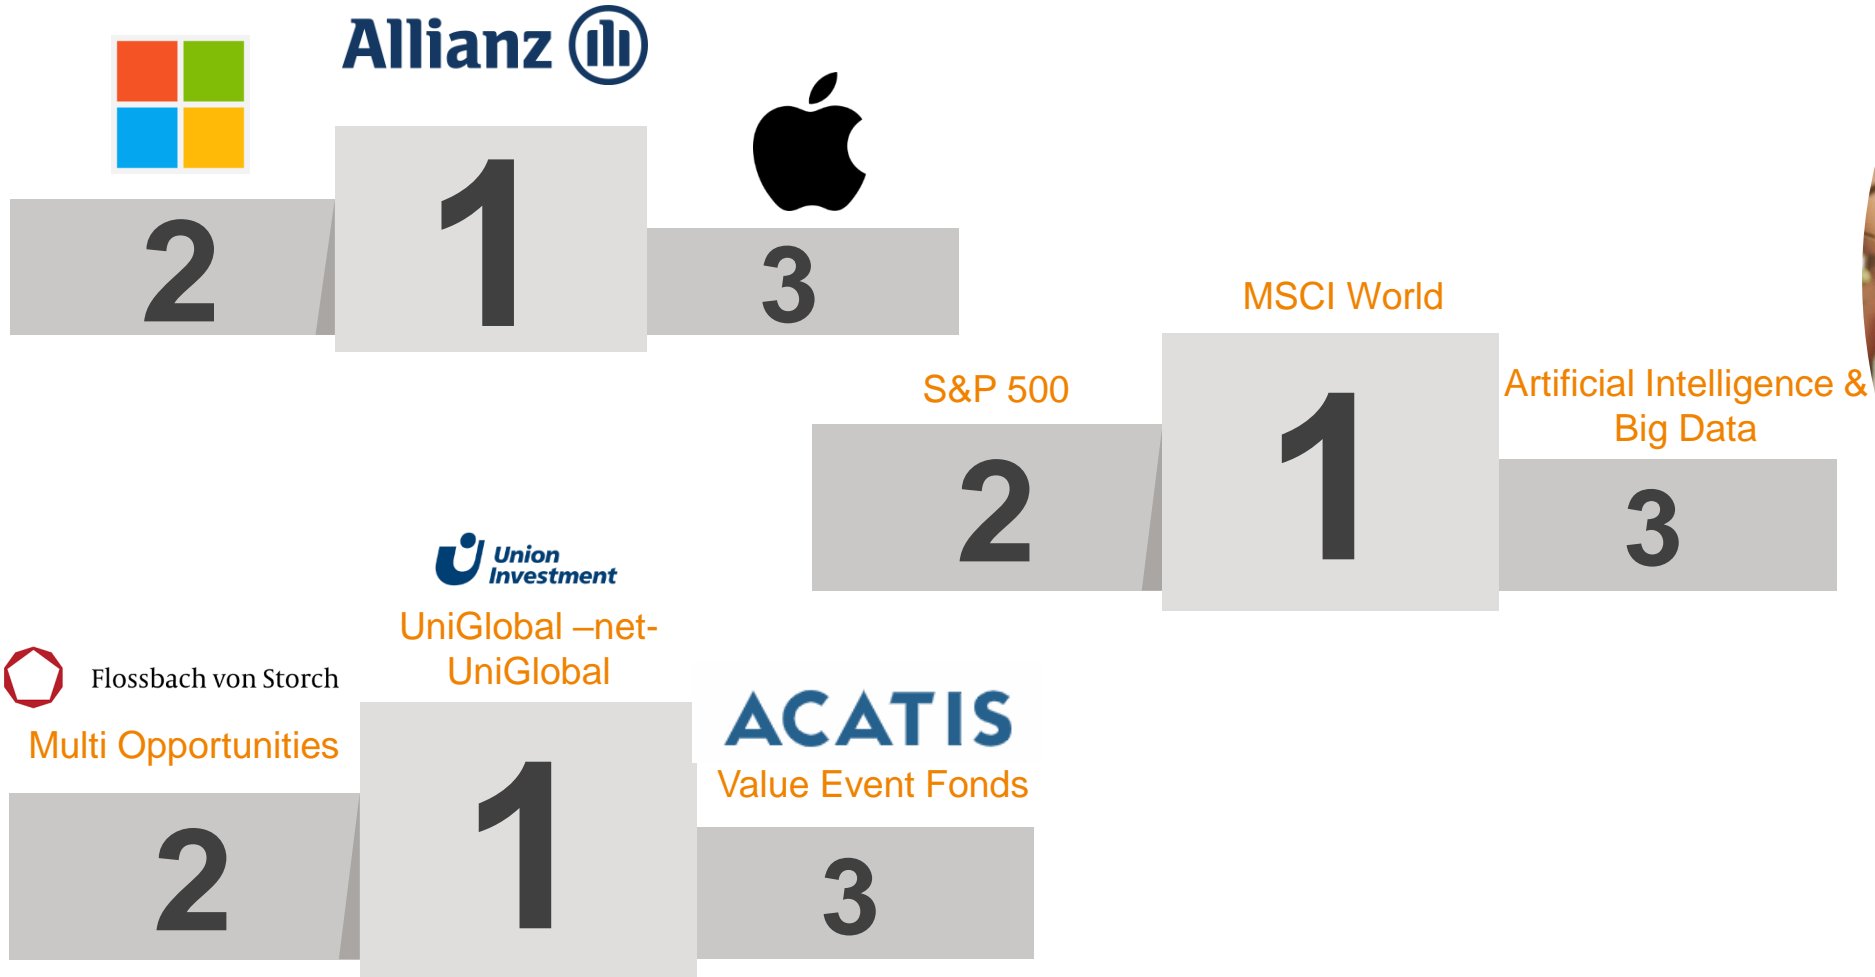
Allianz

2

1

3

MSCI World

S&P 500

Artificial Intelligence & Big Data

2

1

3

Union Investment

UniGlobal –net- UniGlobal

Flossbach von Storch

Multi Opportunities

ACATIS

Value Event Fonds

2

1

3